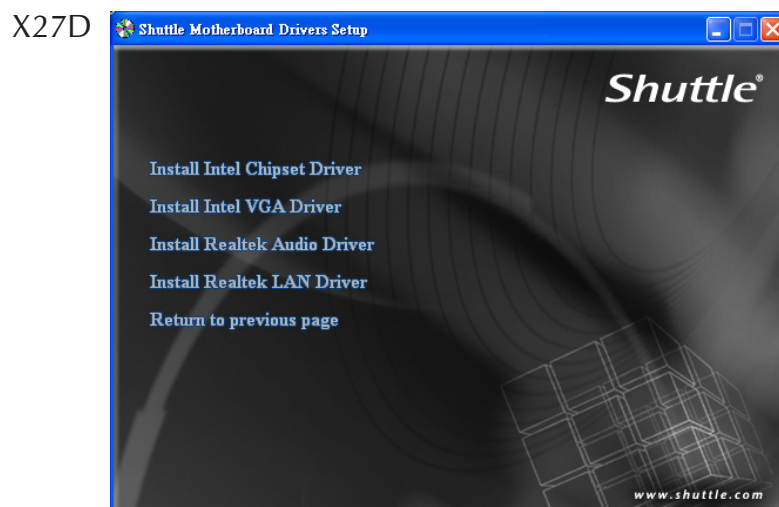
X27D

Shuttle Motherboard Drivers Setup

Shuttle®

Install Intel Chipset Driver

Install Intel VGA Driver

Install Realtek Audio Driver

Install Realtek LAN Driver

Return to previous page

www.shuttle.com